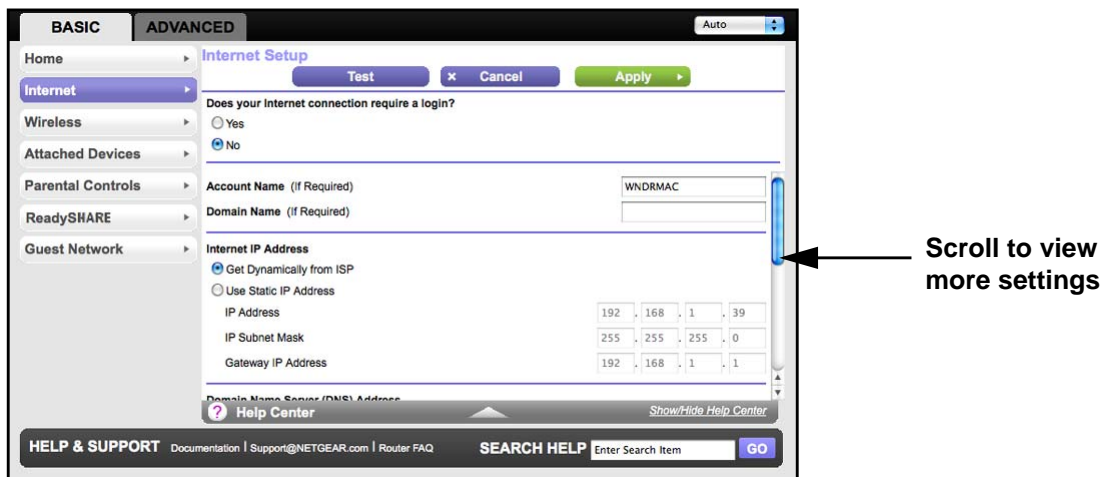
BASIC ADVANCED

Auto

Home
Internet
Wireless
Attached Devices
Parental Controls
ReadySHARE
Guest Network

Internet Setup

Test × Cancel Apply

Does your Internet connection require a login?

Yes

No

Account Name (If Required) WNDRMAC

Domain Name (If Required)

Internet IP Address

Get Dynamically from ISP

Use Static IP Address

IP Address 192 . 168 . 1 . 39

IP Subnet Mask 255 . 255 . 255 . 0

Gateway IP Address 192 . 168 . 1 . 1

Domain Name Server (DNS) Address

Help Center

Show/Hide Help Center

HELP & SUPPORT Documentation | Support@NETGEAR.com | Router FAQ SEARCH HELP Enter Search Item GO

Scroll to view more settings